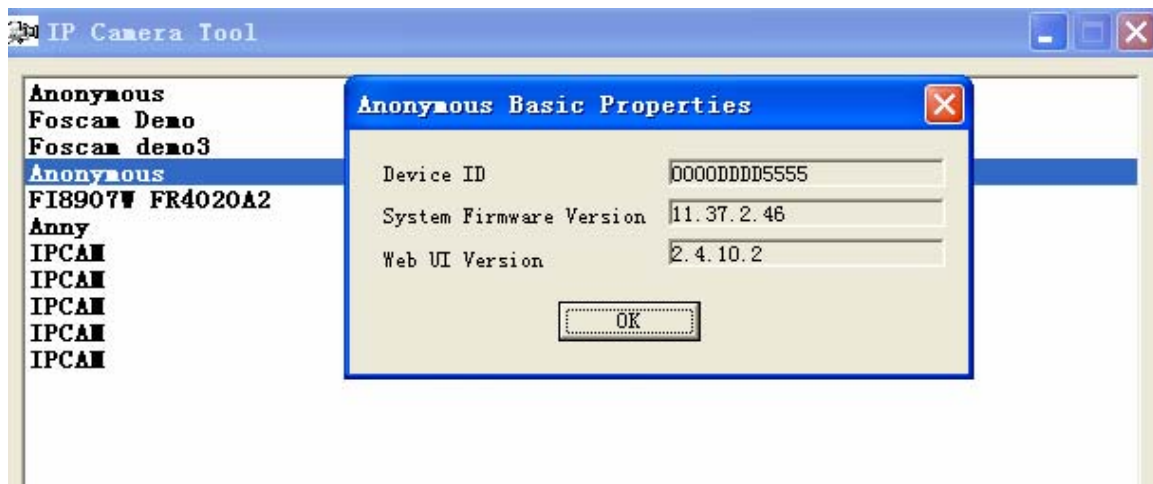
IP Camera Tool

Anonymous
Foscam Demo
Foscam demo3
Anonymous
FI8907W FR4020A2
Anny
IPCAM
IPCAM
IPCAM
IPCAM
IPCAM

Anonymous Basic Properties

Device ID 0000DDDD5555
System Firmware Version 11.37.2.46
Web UI Version 2.4.10.2

OK